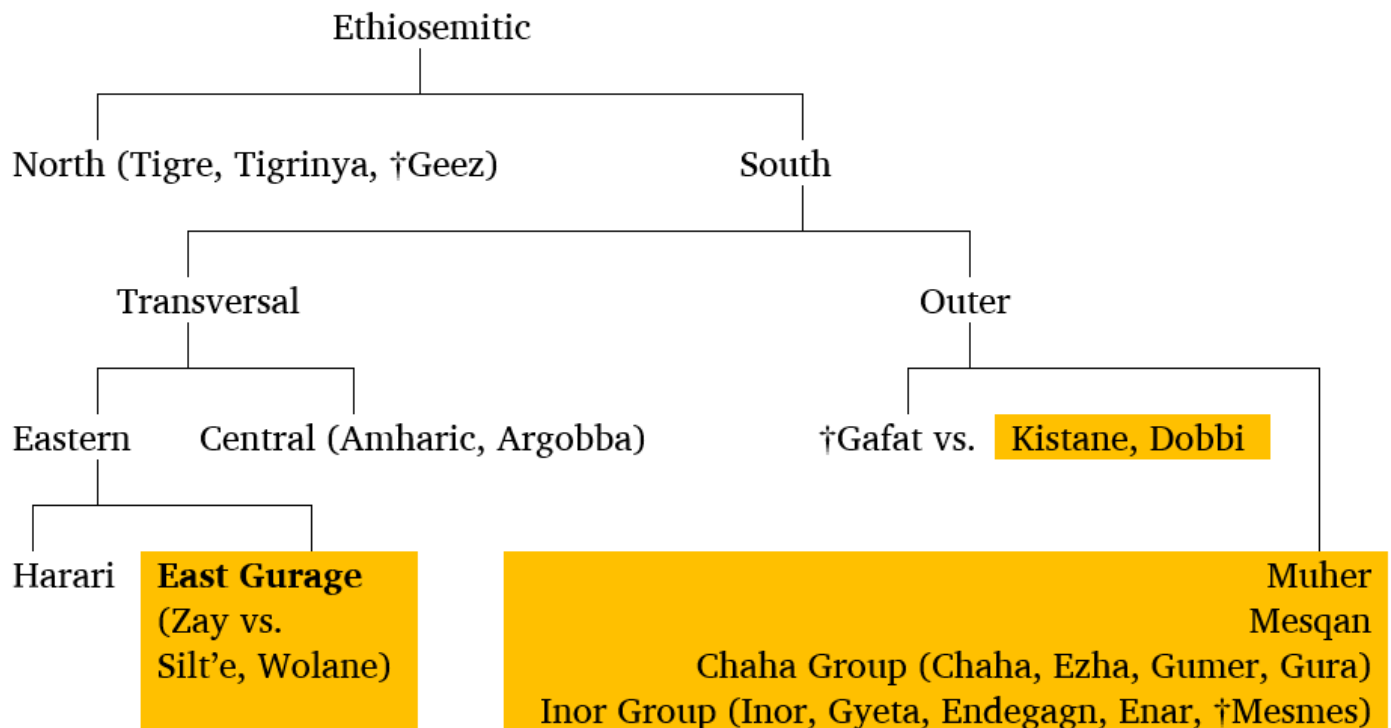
Ethiosemitic

North (Tigre, Tigrinya, †Geez)

South

Transversal

Outer

Eastern

Central (Amharic, Argobba)

†Gafat vs.

Kistane, Dobbi

Harari

**East Gurage** (Zay vs. Silt'e, Wolane)

Muher
Mesqan
Chaha Group (Chaha, Ezha, Gumer, Gura)
Inor Group (Inor, Gyeta, Endegagn, Enar, †Mesmes)